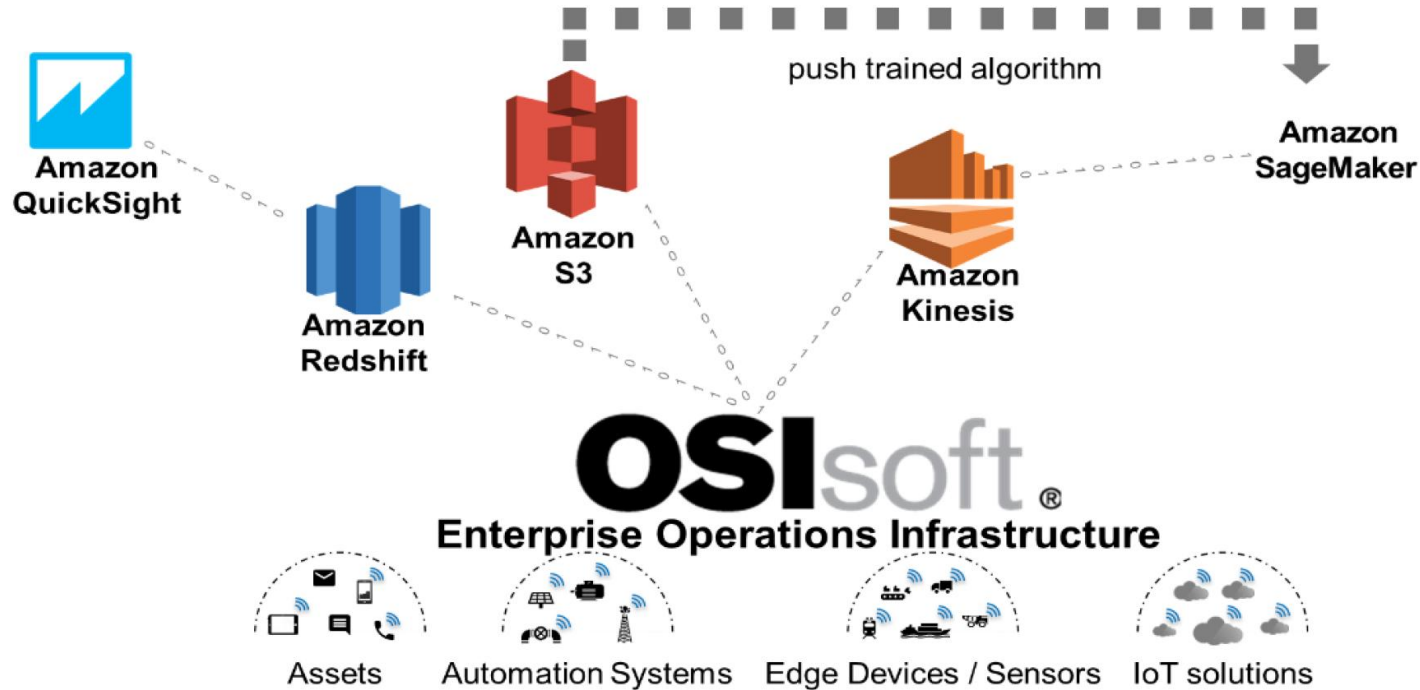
push trained algorithm

Amazon QuickSight

Amazon S3

Amazon SageMaker

Amazon Kinesis

Amazon Redshift

OSIsoft®

Enterprise Operations Infrastructure

Assets

Automation Systems

Edge Devices / Sensors

IoT solutions